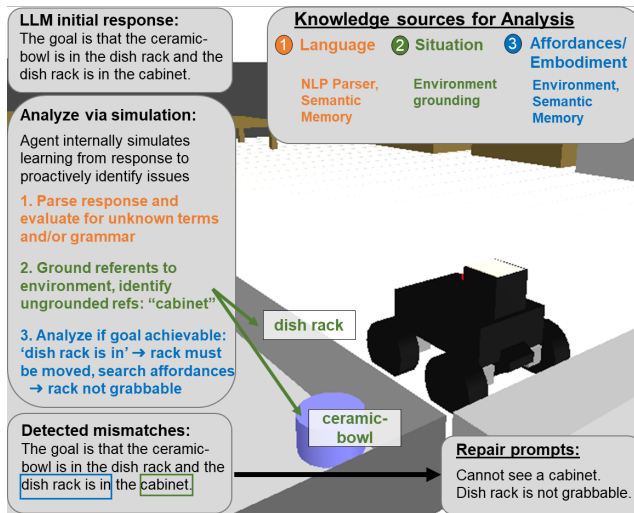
LLM initial response:
The goal is that the ceramic-bowl is in the dish rack and the dish rack is in the cabinet.

Knowledge sources for Analysis
1 Language
NLP Parser, Semantic Memory
2 Situation
Environment grounding
3 Affordances/ Embodiment
Environment, Semantic Memory

Analyze via simulation:
Agent internally simulates learning from response to proactively identify issues

1. Parse response and evaluate for unknown terms and/or grammar

2. Ground referents to environment, identify ungrounded refs: "cabinet"

3. Analyze if goal achievable: 'dish rack is in' → rack must be moved, search affordances → rack not grabbable

dish rack

ceramic-bowl

Detected mismatches:
The goal is that the ceramic-bowl is in the dish rack and the dish rack is in the cabinet.

Repair prompts:
Cannot see a cabinet.
Dish rack is not grabbable.